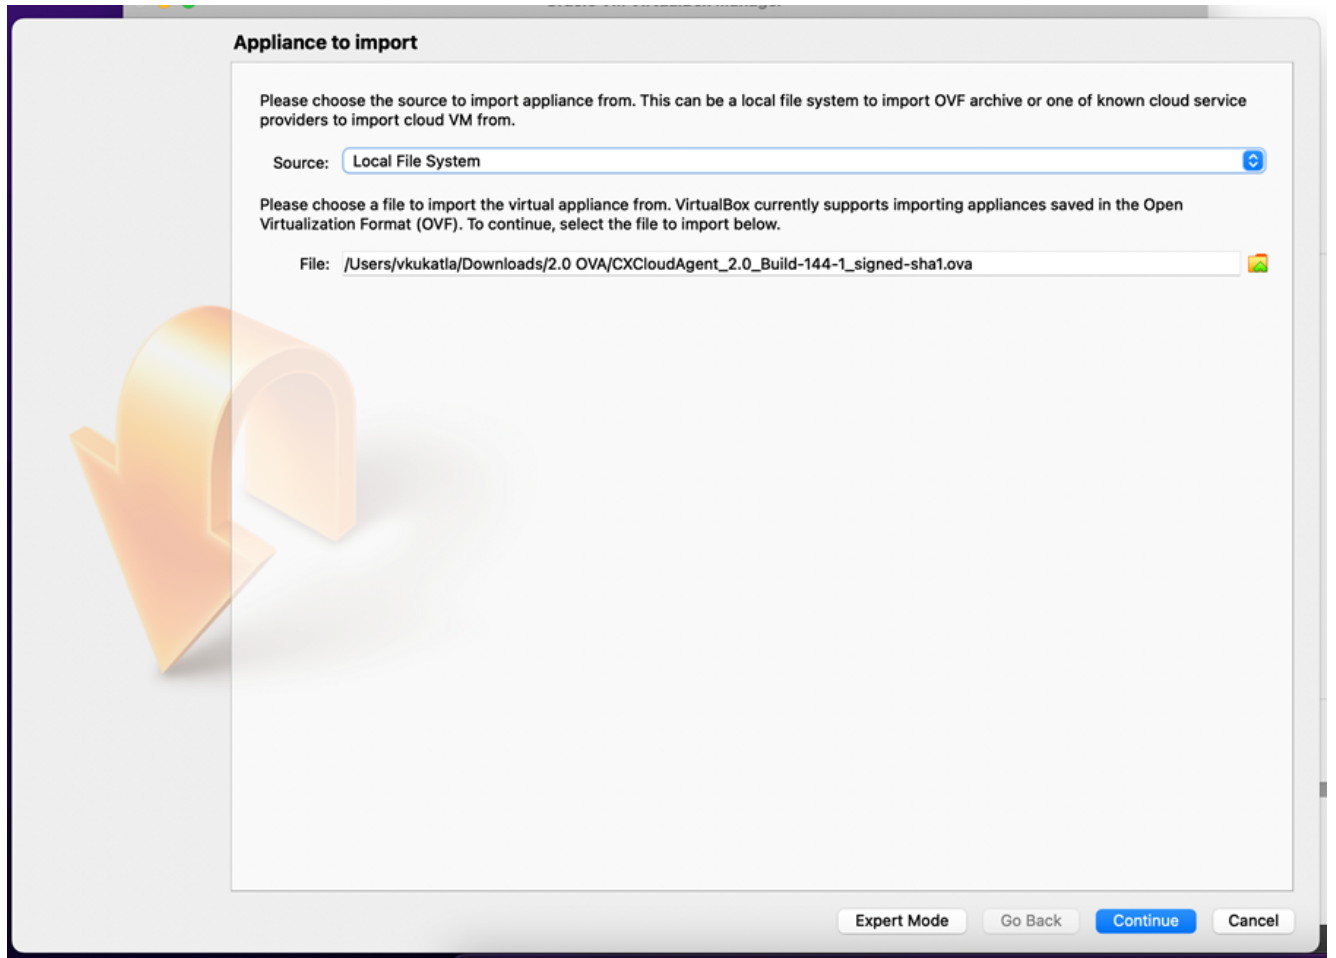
Appliance to import

Please choose the source to import appliance from. This can be a local file system to import OVF archive or one of known cloud service providers to import cloud VM from.

Source: Local File System

Please choose a file to import the virtual appliance from. VirtualBox currently supports importing appliances saved in the Open Virtualization Format (OVF). To continue, select the file to import below.

File: /Users/vkukatla/Downloads/2.0 OVA/CXCloudAgent_2.0_Build-144-1_signed-sha1.ova

Expert Mode Go Back Continue Cancel